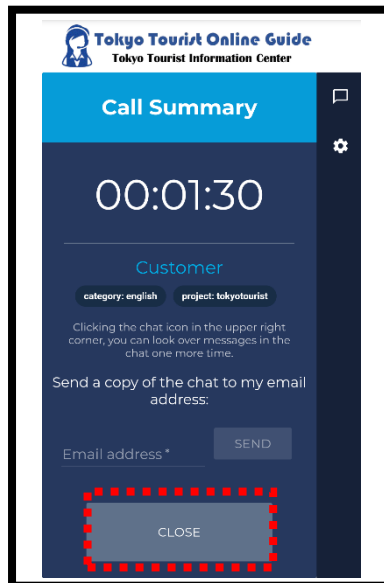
Tokyo Tourist Online Guide
Tokyo Tourist Information Center

Call Summary

00:01:30

Customer

category: english
project: tokyotourist

Clicking the chat icon in the upper right corner, you can look over messages in the chat one more time.

Send a copy of the chat to my email address:

Email address *
SEND

CLOSE